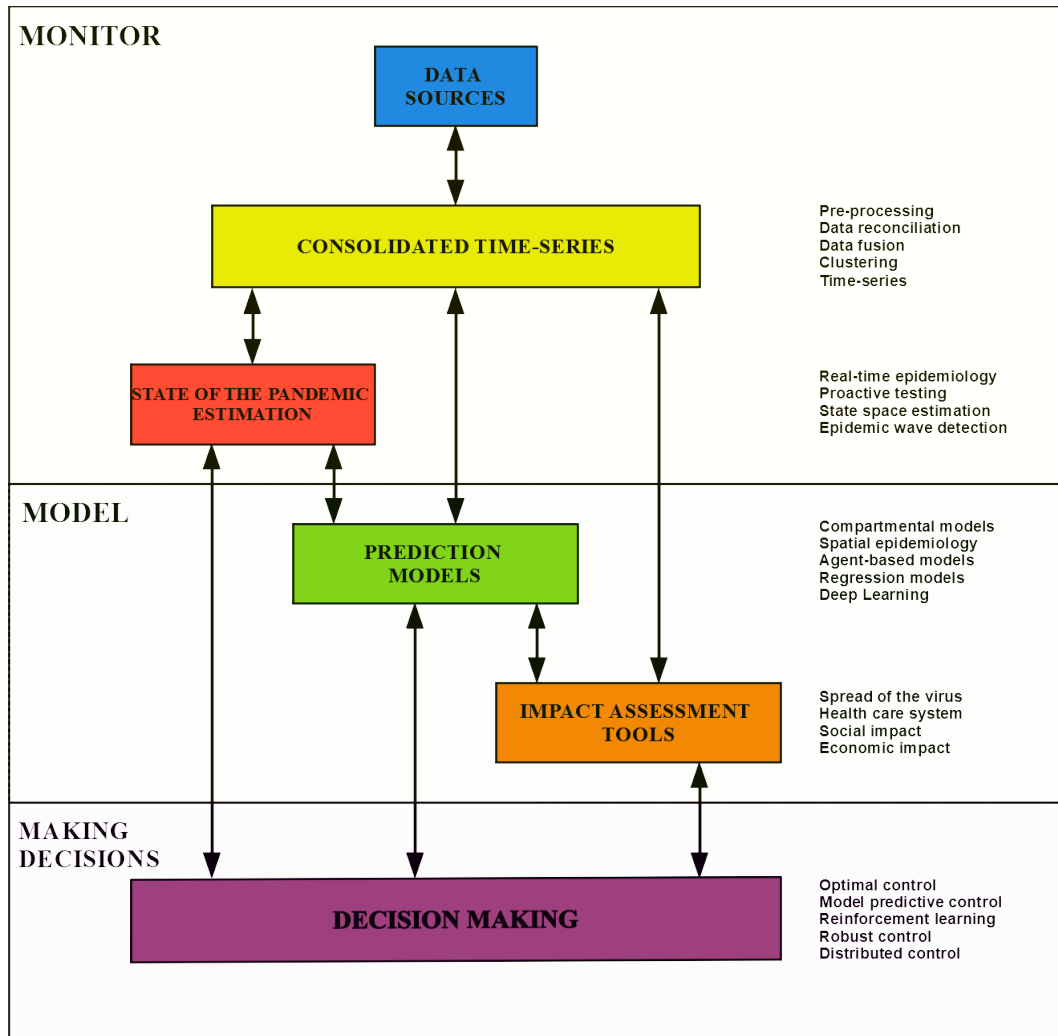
MONITOR

DATA SOURCES

CONSOLIDATED TIME-SERIES

Pre-processing
Data reconciliation
Data fusion
Clustering
Time-series

STATE OF THE PANDEMIC ESTIMATION

Real-time epidemiology
Proactive testing
State space estimation
Epidemic wave detection

MODEL

PREDICTION MODELS

Compartmental models
Spatial epidemiology
Agent-based models
Regression models
Deep Learning

IMPACT ASSESSMENT TOOLS

Spread of the virus
Health care system
Social impact
Economic impact

MAKING DECISIONS

DECISION MAKING

Optimal control
Model predictive control
Reinforcement learning
Robust control
Distributed control